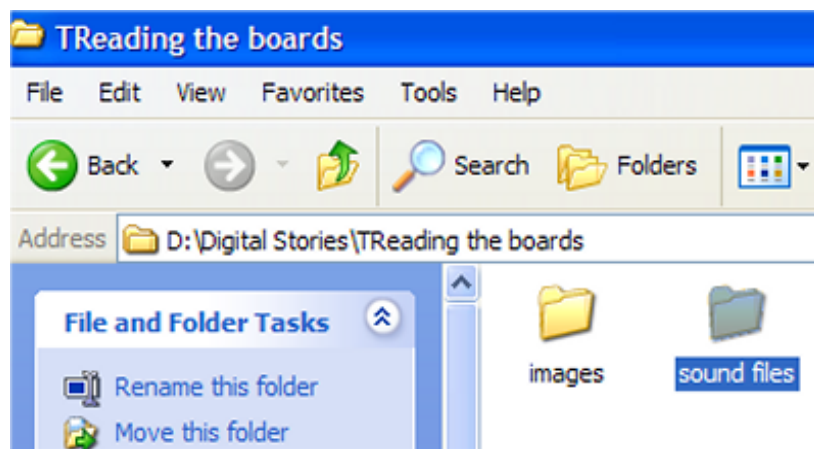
TReading the boards

File Edit View Favorites Tools Help

Back Search Folders

Address D:\Digital Stories\TReading the boards

File and Folder Tasks

Rename this folder

Move this folder

images

sound files